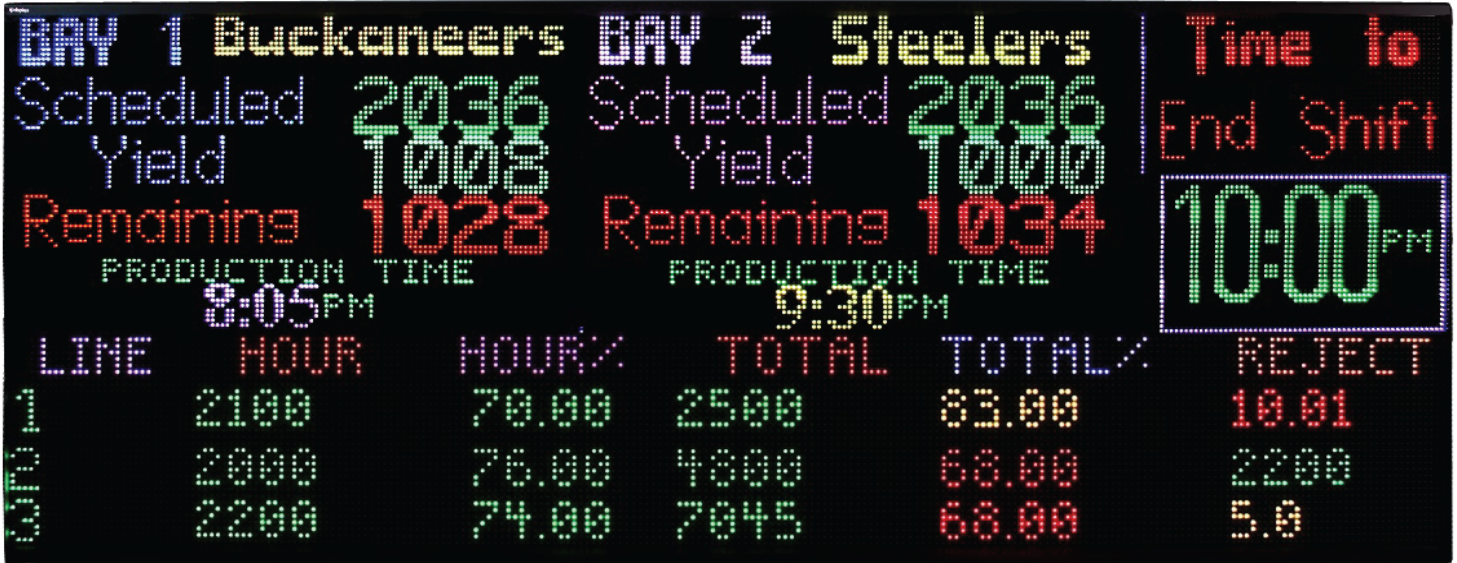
BAY 1 Buckaneers BAY 2 Steelers

Time to End Shift

Scheduled 2036
Yield 1008
Remaining 1028

Scheduled 2036
Yield 1000
Remaining 1034

10:00PM

PRODUCTION TIME
8:05PM

PRODUCTION TIME
9:30PM

| LINE | HOUR | HOUR% | TOTAL | TOTAL% | REJECT |
|---|---|---|---|---|---|
| 1 | 2100 | 70.00 | 2500 | 83.00 | 10.01 |
| 2 | 2000 | 76.00 | 4800 | 68.00 | 2200 |
| 3 | 2200 | 74.00 | 7045 | 68.00 | 5.0 |